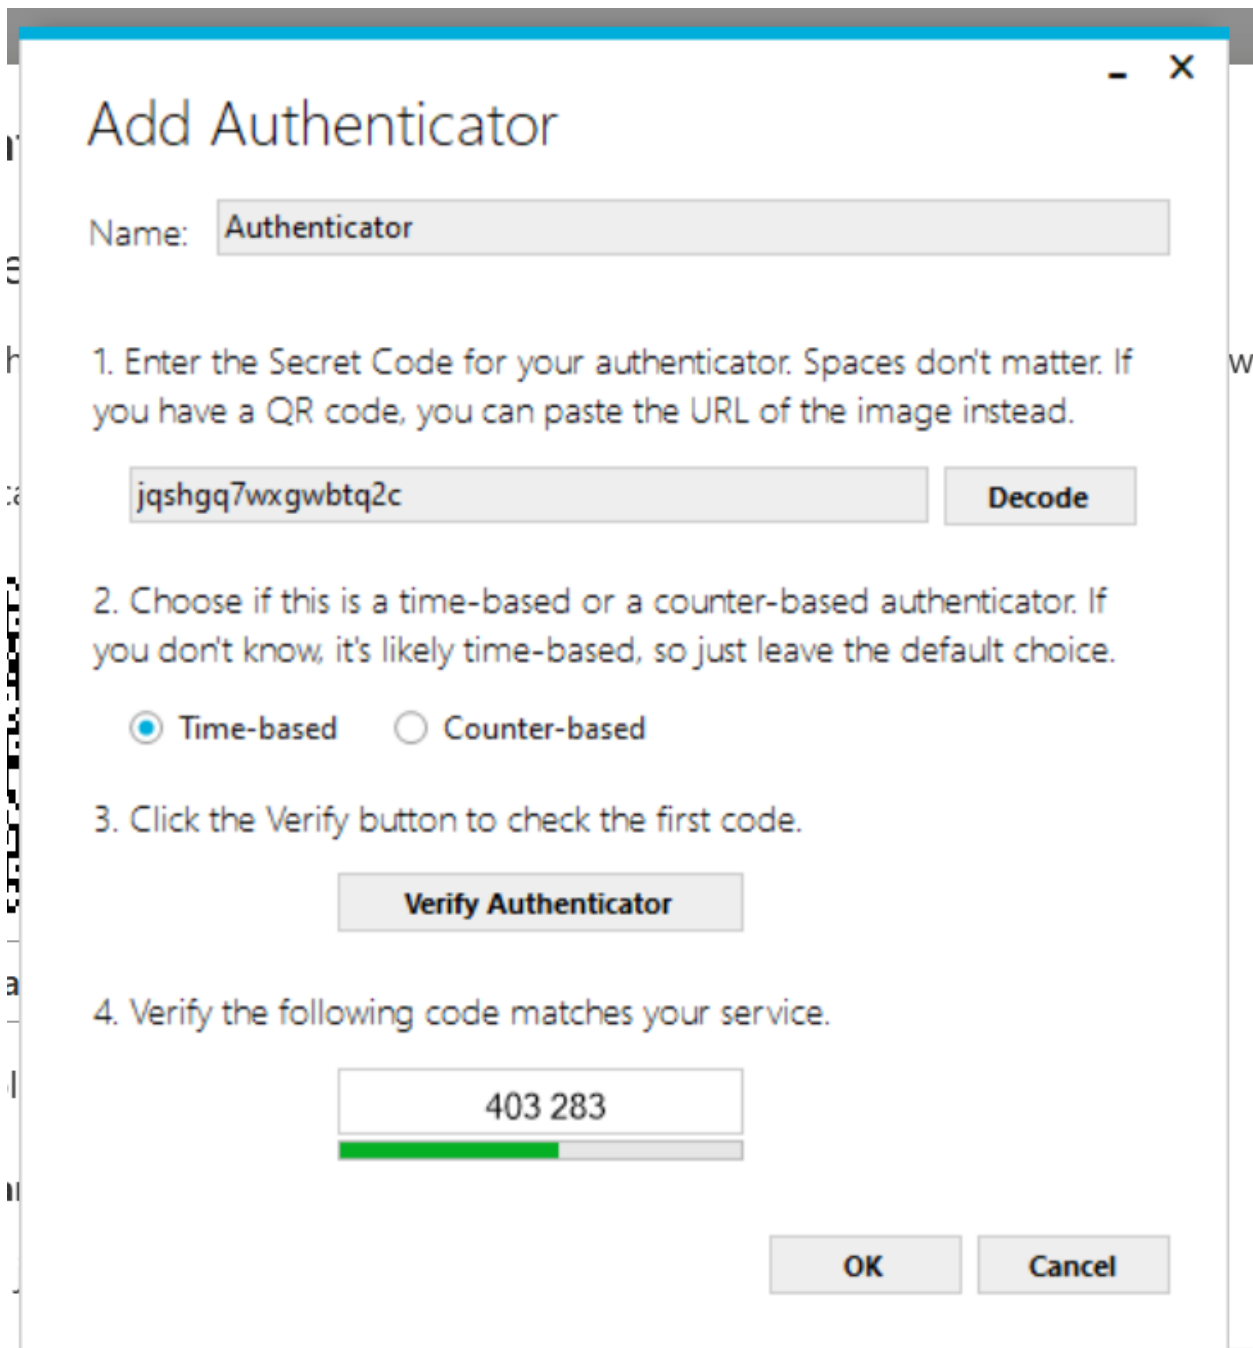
Add Authenticator

Name: Authenticator

1. Enter the Secret Code for your authenticator. Spaces don't matter. If you have a QR code, you can paste the URL of the image instead.

jqshgq7wxgwbtq2c

Decode

2. Choose if this is a time-based or a counter-based authenticator. If you don't know, it's likely time-based, so just leave the default choice.

Time-based Counter-based

3. Click the Verify button to check the first code.

Verify Authenticator

4. Verify the following code matches your service.

403 283

OK Cancel